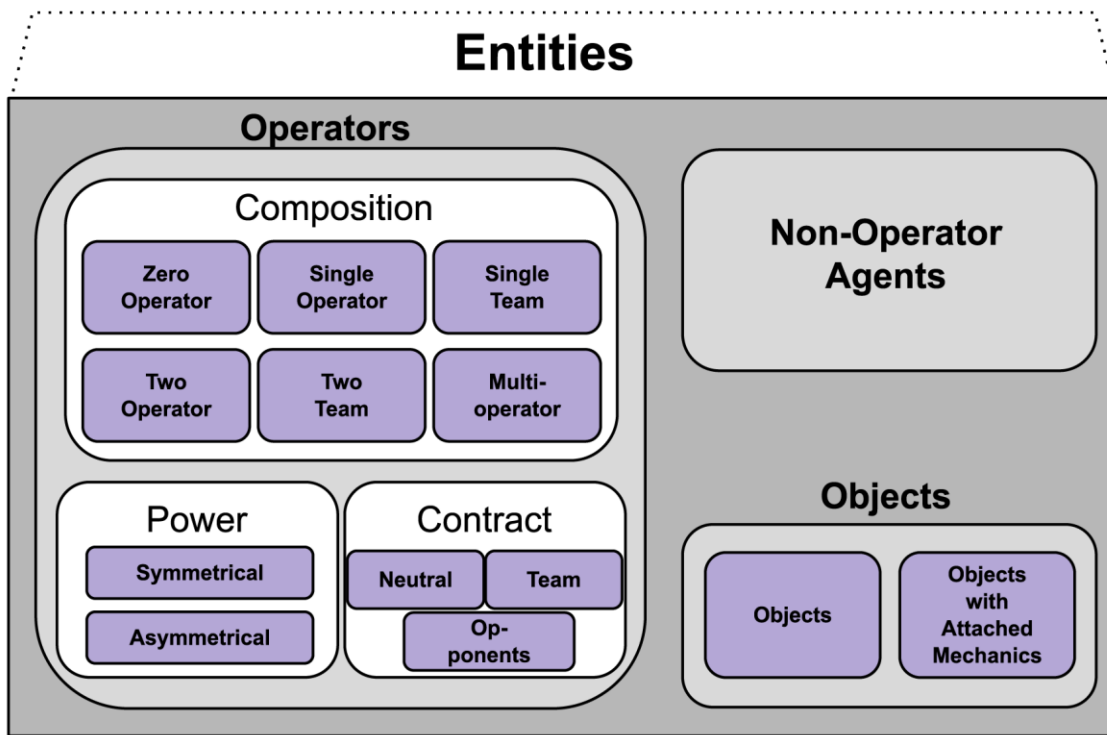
Entities

Operators

Composition

Zero Operator

Single Operator

Single Team

Two Operator

Two Team

Multi-operator

Power

Symmetrical

Asymmetrical

Contract

Neutral

Team

Opponents

Non-Operator Agents

Objects

Objects

Objects with Attached Mechanics